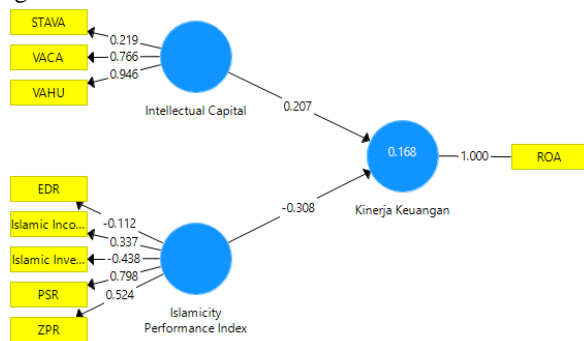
STAVA
VACA
VAHU
0.219
0.766
0.946
Intellectual Capital
0.207
0.168
1.000
ROA
Kinerja Keuangan
-0.308
EDR
Islamic Inco...
Islamic Inve...
PSR
ZPR
-0.112
0.337
-0.438
0.798
0.524
Islamicity Performance Index